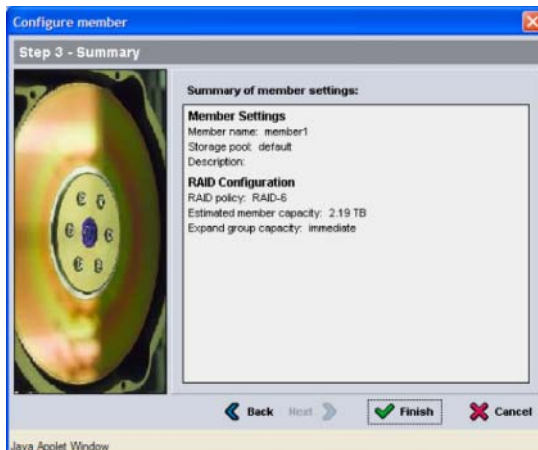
Configure member

Step 3 - Summary

Summary of member settings:

Member Settings
Member name: member1
Storage pool: default
Description:

RAID Configuration
RAID policy: RAID-6
Estimated member capacity: 2.19 TB
Expand group capacity: immediate

Back Next Finish Cancel

Java Applet Window